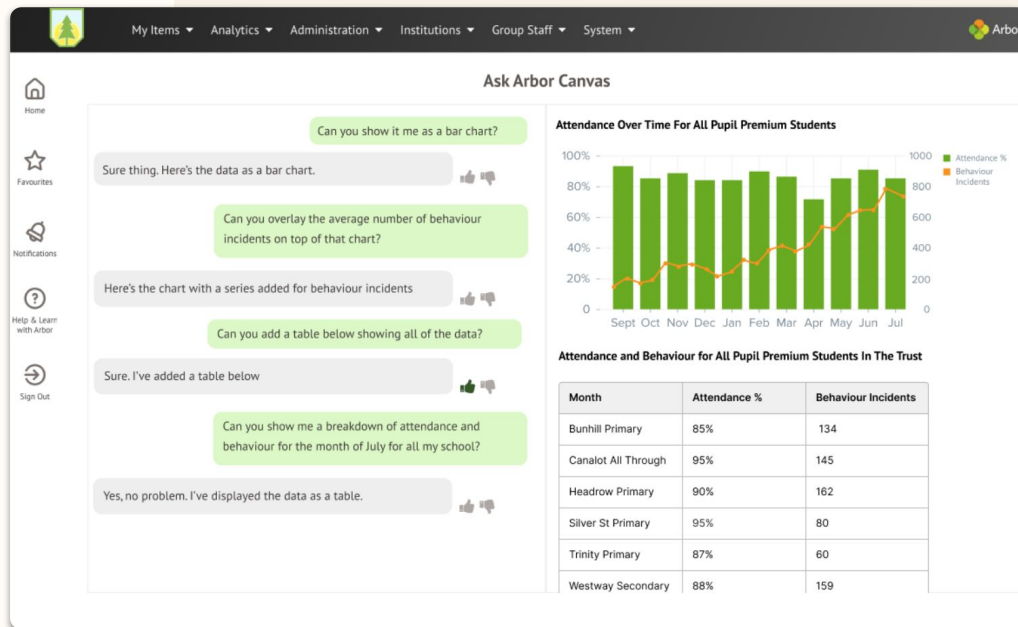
My Items ▾ Analytics ▾ Administration ▾ Institutions ▾ Group Staff ▾ System ▾

Arbor

Home

Favourites

Notifications

Help & Learn with Arbor

Sign Out

Ask Arbor Canvas

Can you show it me as a bar chart?

Sure thing. Here's the data as a bar chart.

Can you overlay the average number of behaviour incidents on top of that chart?

Here's the chart with a series added for behaviour incidents

Can you add a table below showing all of the data?

Sure. I've added a table below

Can you show me a breakdown of attendance and behaviour for the month of July for all my school?

Yes, no problem. I've displayed the data as a table.

Attendance Over Time For All Pupil Premium Students

100% 80% 60% 40% 20% 0

1000 800 600 400 200 0

Sept Oct Nov Dec Jan Feb Mar Apr May Jun Jul

Attendance %

Behaviour Incidents

Attendance and Behaviour for All Pupil Premium Students In The Trust

| Month | Attendance % | Behaviour Incidents |
|---|---|---|
| Bunhill Primary | 85% | 134 |
| Canalot All Through | 95% | 145 |
| Headrow Primary | 90% | 162 |
| Silver St Primary | 95% | 80 |
| Trinity Primary | 87% | 60 |
| Westway Secondary | 88% | 159 |